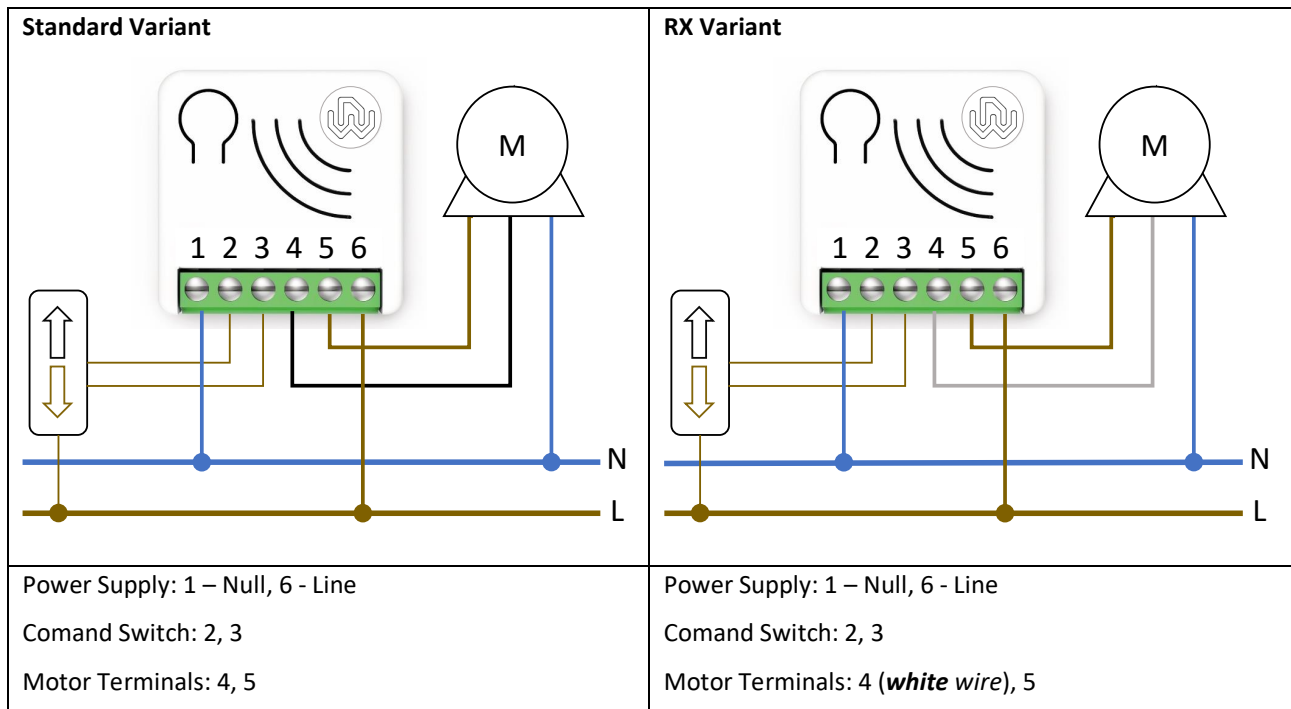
| Standard Variant | RX Variant |
|---|---|
| M<br>1 2 3 4 5 6<br>N<br>L | M<br>1 2 3 4 5 6<br>N<br>L |
| Power Supply: 1 – Null, 6 - Line<br>Comand Switch: 2, 3<br>Motor Terminals: 4, 5 | Power Supply: 1 – Null, 6 - Line<br>Comand Switch: 2, 3<br>Motor Terminals: 4 (***white** wire*), 5 |